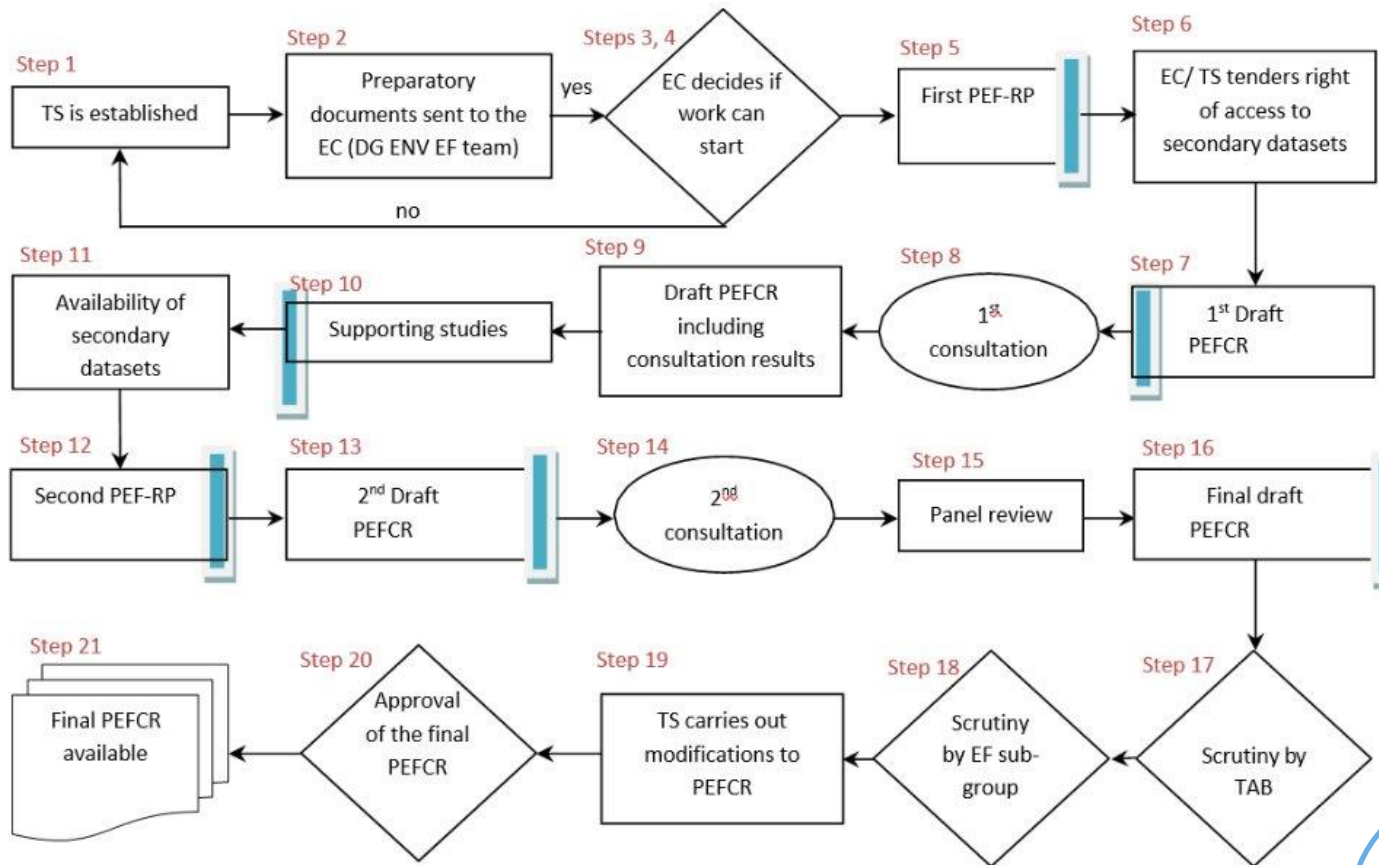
Step 1
TS is established

Step 2
Preparatory documents sent to the EC (DG ENV EF team)

yes

Steps 3, 4
EC decides if work can start

no

Step 5
First PEF-RP

Step 6
EC/ TS tenders right of access to secondary datasets

Step 7
1$^{st}$ Draft PEFCR

Step 8
1$^{st}$ consultation

Step 9
Draft PEFCR including consultation results

Step 10
Supporting studies

Step 11
Availability of secondary datasets

Step 12
Second PEF-RP

Step 13
2$^{nd}$ Draft PEFCR

Step 14
2$^{nd}$ consultation

Step 15
Panel review

Step 16
Final draft PEFCR

Step 17
Scrutiny by TAB

Step 18
Scrutiny by EF sub-group

Step 19
TS carries out modifications to PEFCR

Step 20
Approval of the final PEFCR

Step 21
Final PEFCR available